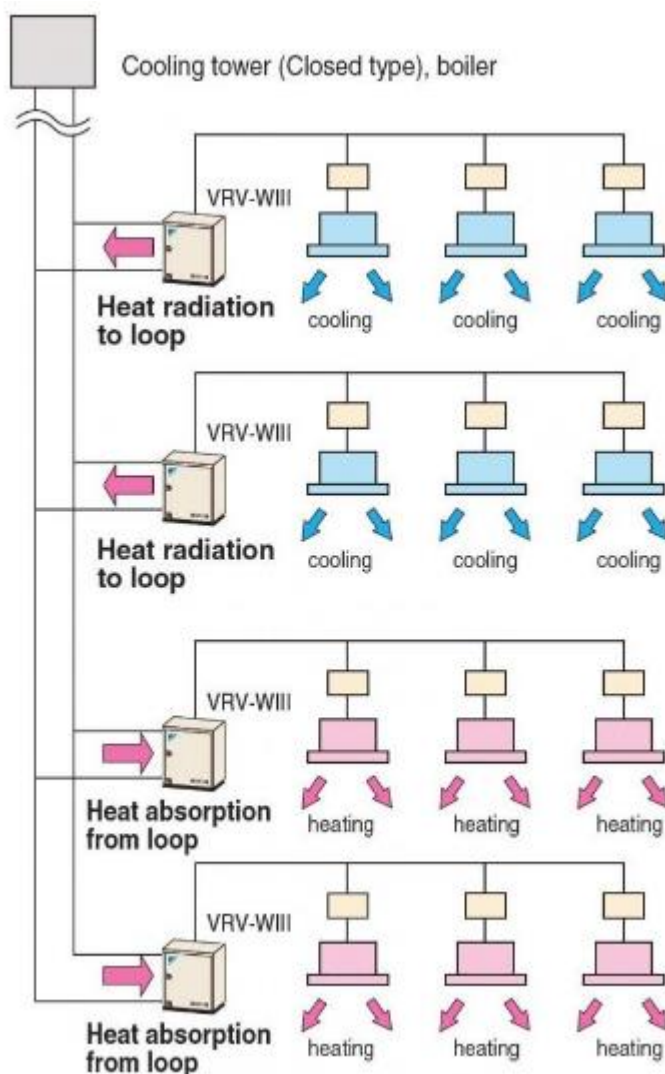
Cooling tower (Closed type), boiler

VRV-WIII

Heat radiation to loop

cooling cooling cooling

VRV-WIII

Heat radiation to loop

cooling cooling cooling

VRV-WIII

Heat absorption from loop

heating heating heating

VRV-WIII

Heat absorption from loop

heating heating heating